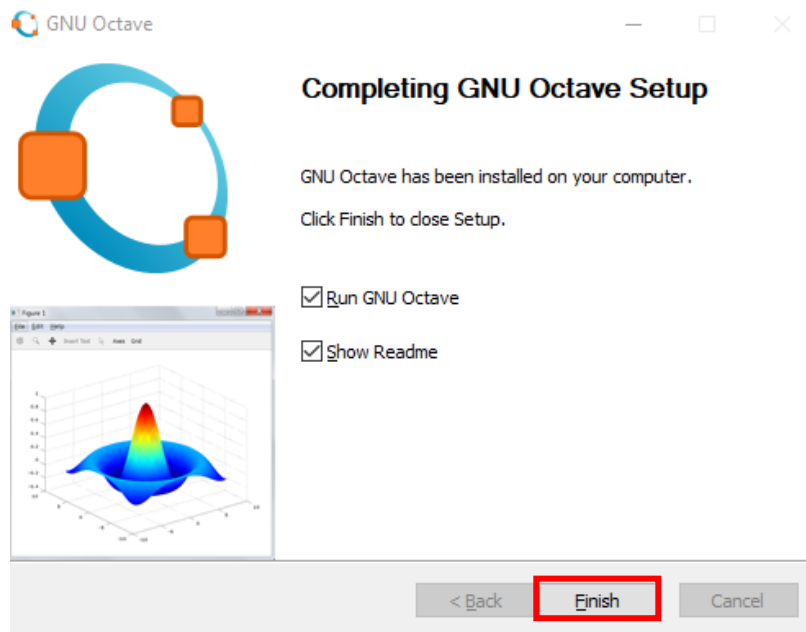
GNU Octave

Completing GNU Octave Setup

GNU Octave has been installed on your computer.

Click Finish to close Setup.

Run GNU Octave

Show Readme

Figure 1

File Edit Help

Insert Text Axes Grid

< Back

Finish

Cancel